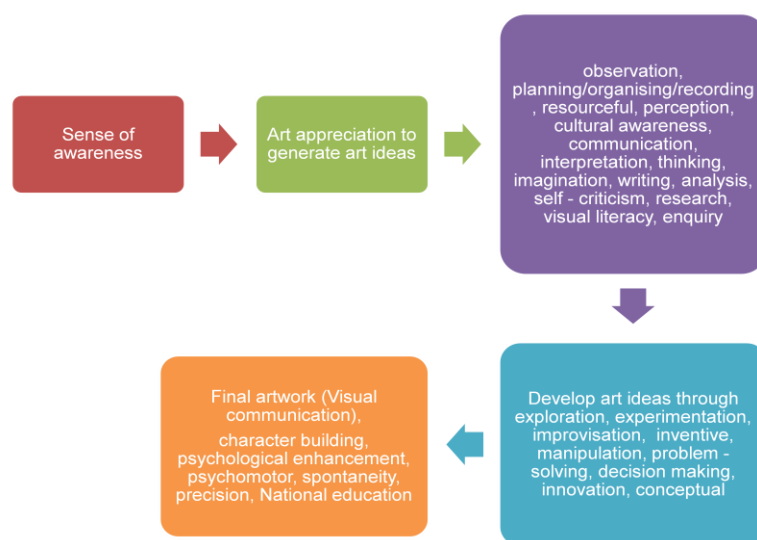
Sense of awareness

Art appreciation to generate art ideas

observation, planning/organising/recording , resourceful, perception, cultural awareness, communication, interpretation, thinking, imagination, writing, analysis, self - criticism, research, visual literacy, enquiry

Develop art ideas through exploration, experimentation, improvisation, inventive, manipulation, problem - solving, decision making, innovation, conceptual

Final artwork (Visual communication),

character building, psychological enhancement, psychomotor, spontaneity, precision, National education